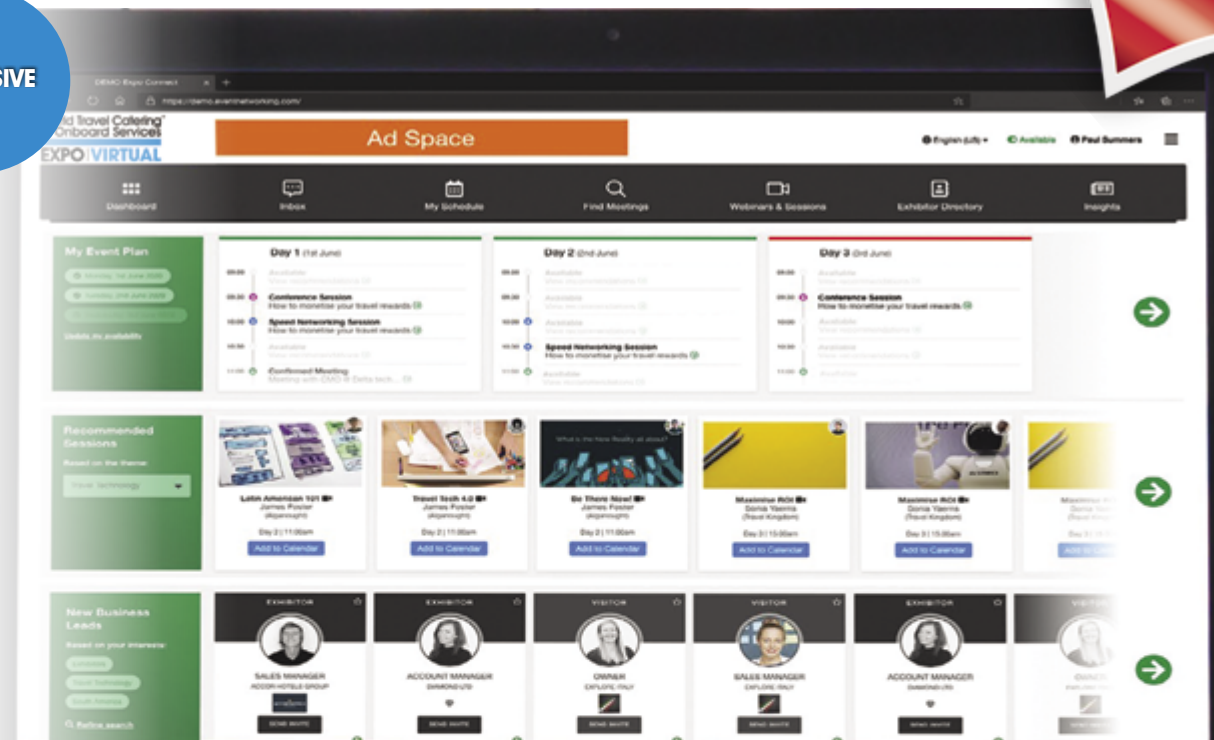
SIVE

DEMO Expo Connect

https://demo.eventnetworking.com/

ld Travel Catering Onboard Services EXPO VIRTUAL

Ad Space

English (US) Available Paul Summers

Dashboard Inbox My Schedule Find Meetings Webinars & Sessions Exhibitor Directory Insights

My Event Plan

Update my availability

Day 1 (1st June)

Available

Conference Session How to monetise your travel rewards

Speed Networking Session How to monetise your travel rewards

Available

Confirmed Meeting Meeting with DMO & Delta tech...

Day 2 (2nd June)

Available

Available

Available

Speed Networking Session How to monetise your travel rewards

Available

Day 3 (3rd June)

Available

Conference Session How to monetise your travel rewards

Available

Available

Available

Recommended Sessions

Based on the theme

Latin American 101 James Foster (Aspenough)

Day 2 | 11:00am

Add to Calendar

Travel Tech 4.0 James Foster (Aspenough)

Day 2 | 11:00am

Add to Calendar

What is the New Reality all about?

Be There Now! James Foster (Aspenough)

Day 2 | 11:00am

Add to Calendar

Maximise ROI Sonia Yaema (Travel Kingdom)

Day 3 | 15:00am

Add to Calendar

Maximise ROI Sonia Yaema (Travel Kingdom)

Day 3 | 15:00am

Add to Calendar

Maximise ROI

Add to Calendar

New Business Leads

Based on your interests:

Refine search

EXHIBITOR SALES MANAGER ACCOR HOTELS GROUP SEND INVITE

EXHIBITOR ACCOUNT MANAGER DIAMOND LTD SEND INVITE

VISITOR OWNER EXPLORE ITALY SEND INVITE

VISITOR SALES MANAGER EXPLORE ITALY SEND INVITE

EXHIBITOR ACCOUNT MANAGER DIAMOND LTD SEND INVITE

VISITOR OWNER